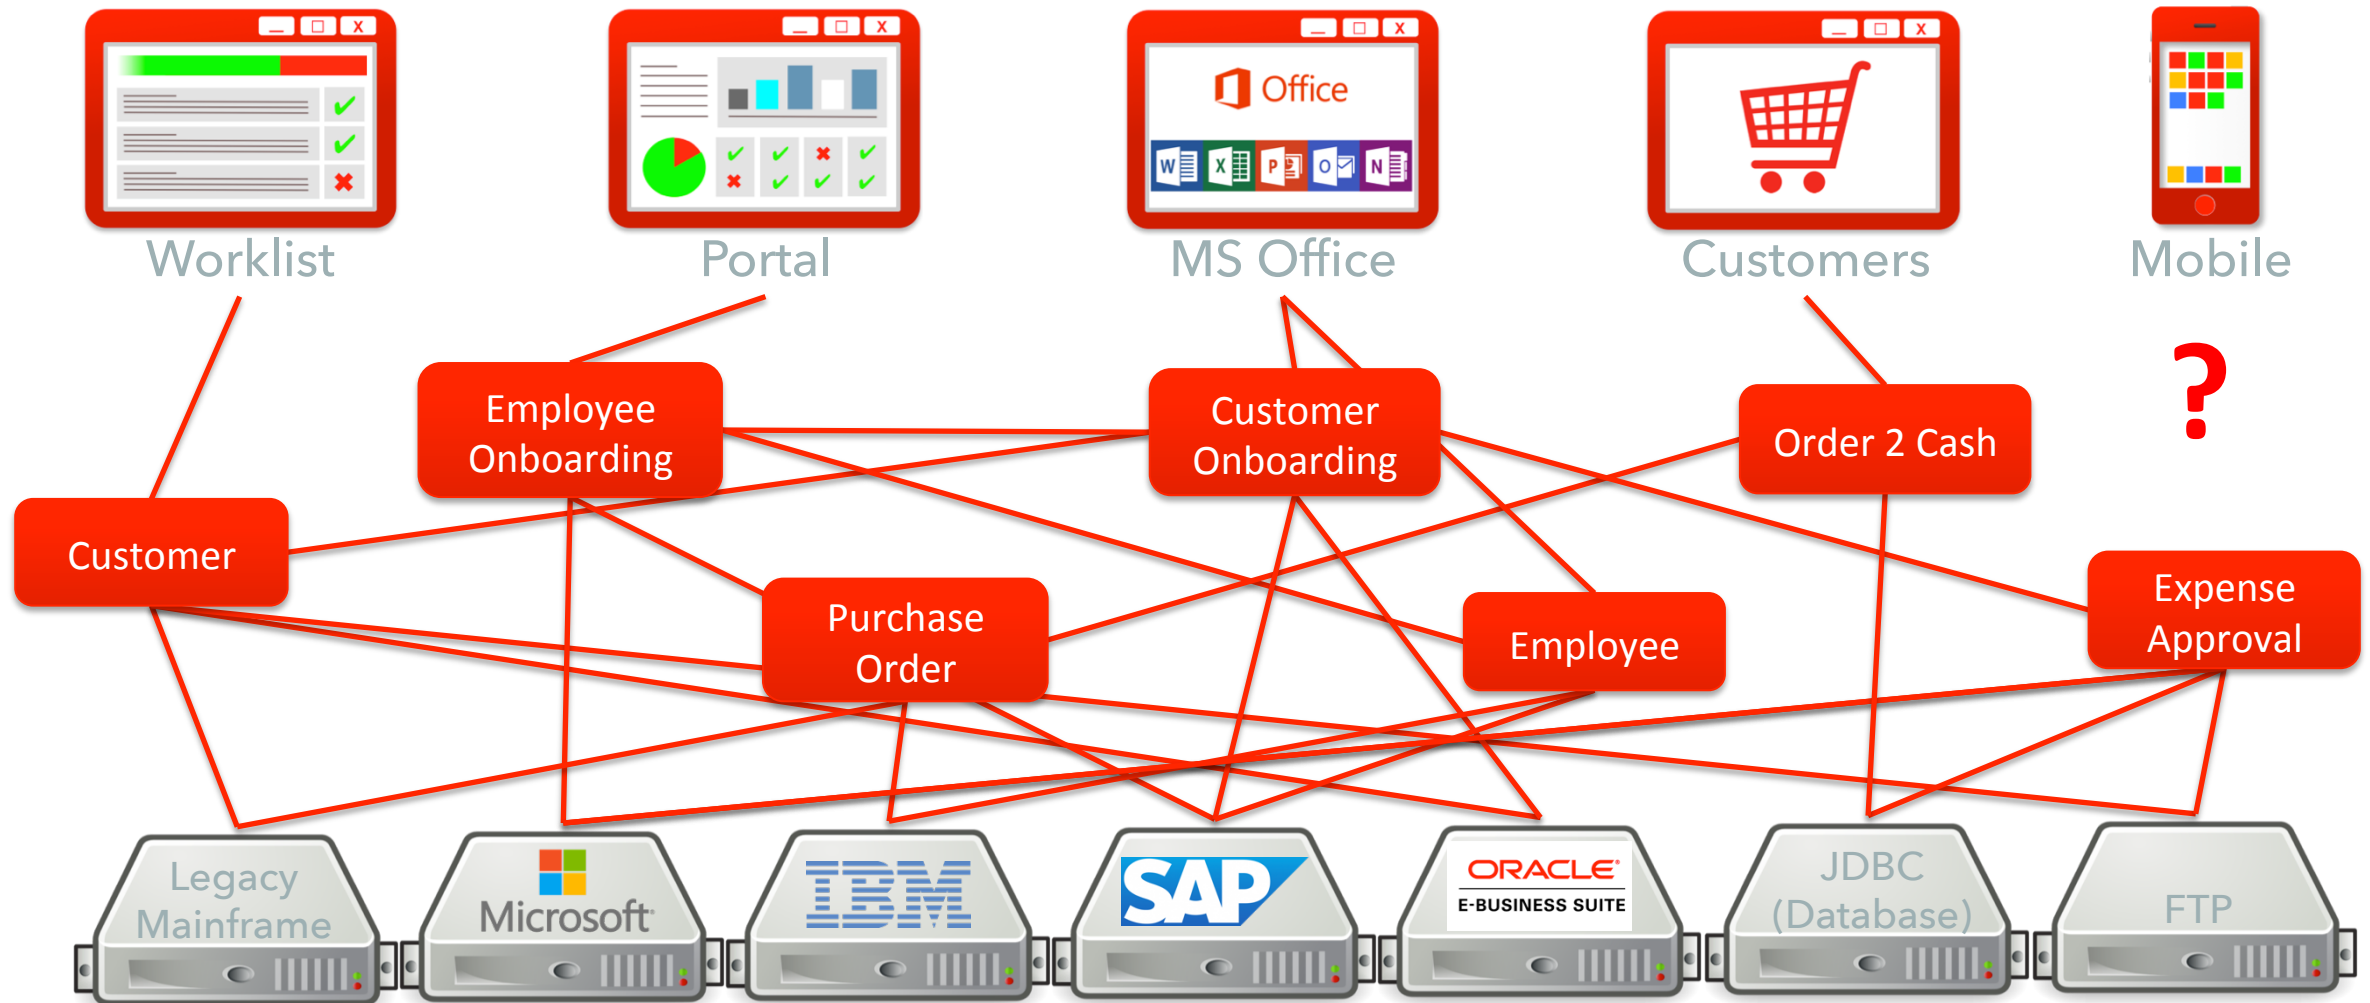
Worklist

Portal

Office

W X P O N

MS Office

Customers

Mobile

?

Employee Onboarding

Customer Onboarding

Order 2 Cash

Customer

Purchase Order

Employee

Expense Approval

Legacy Mainframe

Microsoft

IBM

SAP

ORACLE E-BUSINESS SUITE

JDBC (Database)

FTP